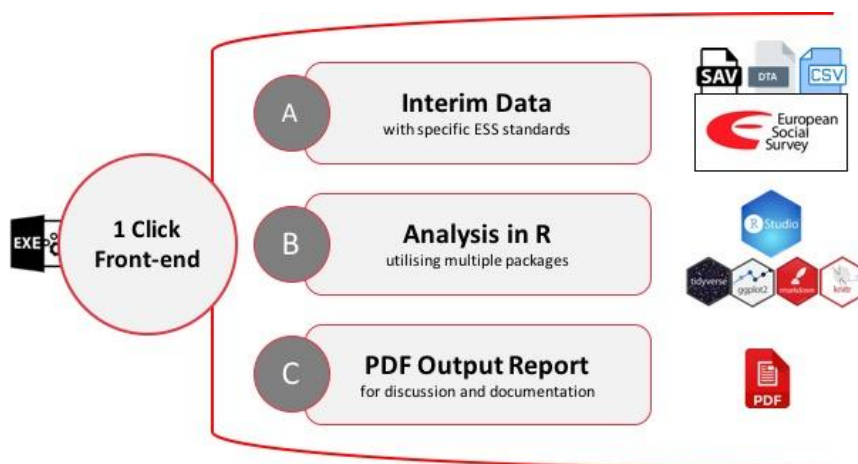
EXE

1 Click Front-end

A

Interim Data

with specific ESS standards

SAV DTA CSV

European Social Survey

B

Analysis in R

utilising multiple packages

R Studio

tidyverse ggplot2 rmarkdown knitr

C

PDF Output Report

for discussion and documentation

PDF